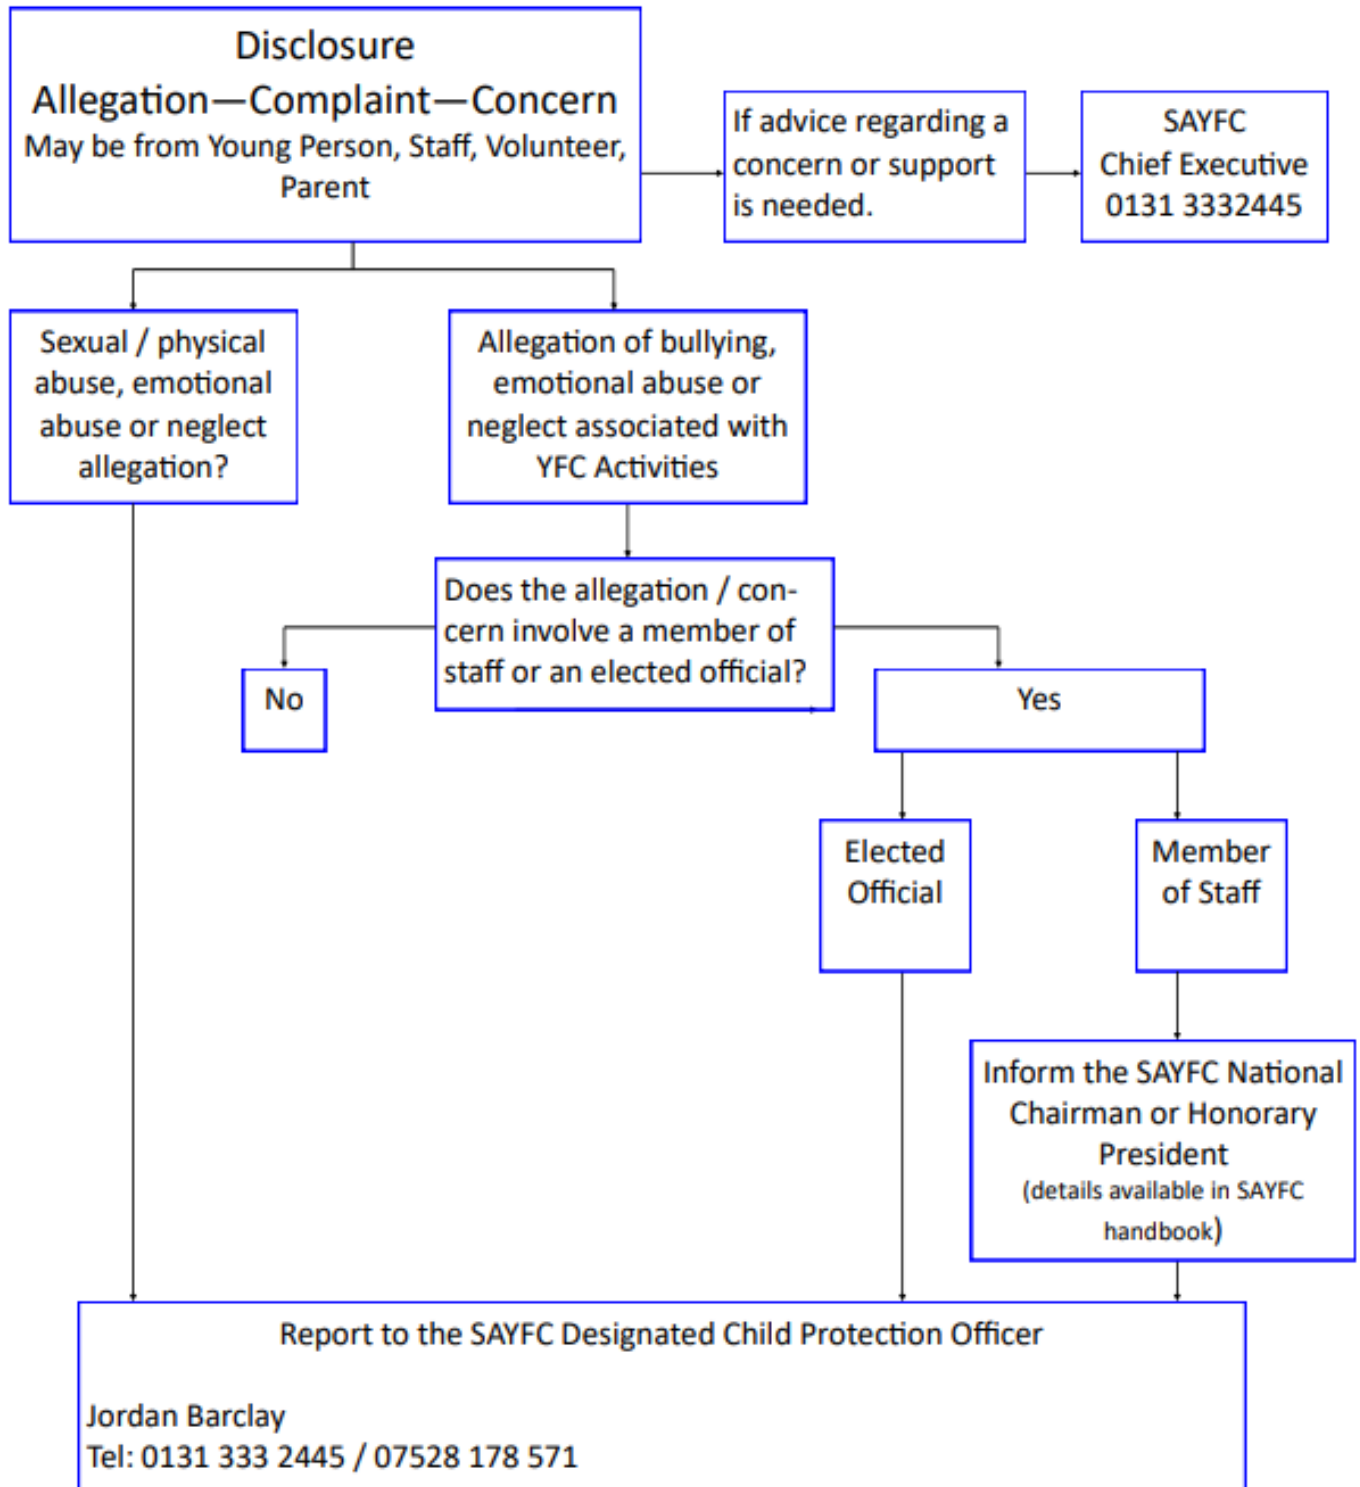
Disclosure
Allegation—Complaint—Concern
May be from Young Person, Staff, Volunteer, Parent

If advice regarding a concern or support is needed.

SAYFC
Chief Executive
0131 3332445

Sexual / physical abuse, emotional abuse or neglect allegation?

Allegation of bullying, emotional abuse or neglect associated with YFC Activities

Does the allegation / concern involve a member of staff or an elected official?

No

Yes

Elected Official

Member of Staff

Inform the SAYFC National Chairman or Honorary President
(details available in SAYFC handbook)

Report to the SAYFC Designated Child Protection Officer

Jordan Barclay
Tel: 0131 333 2445 / 07528 178 571